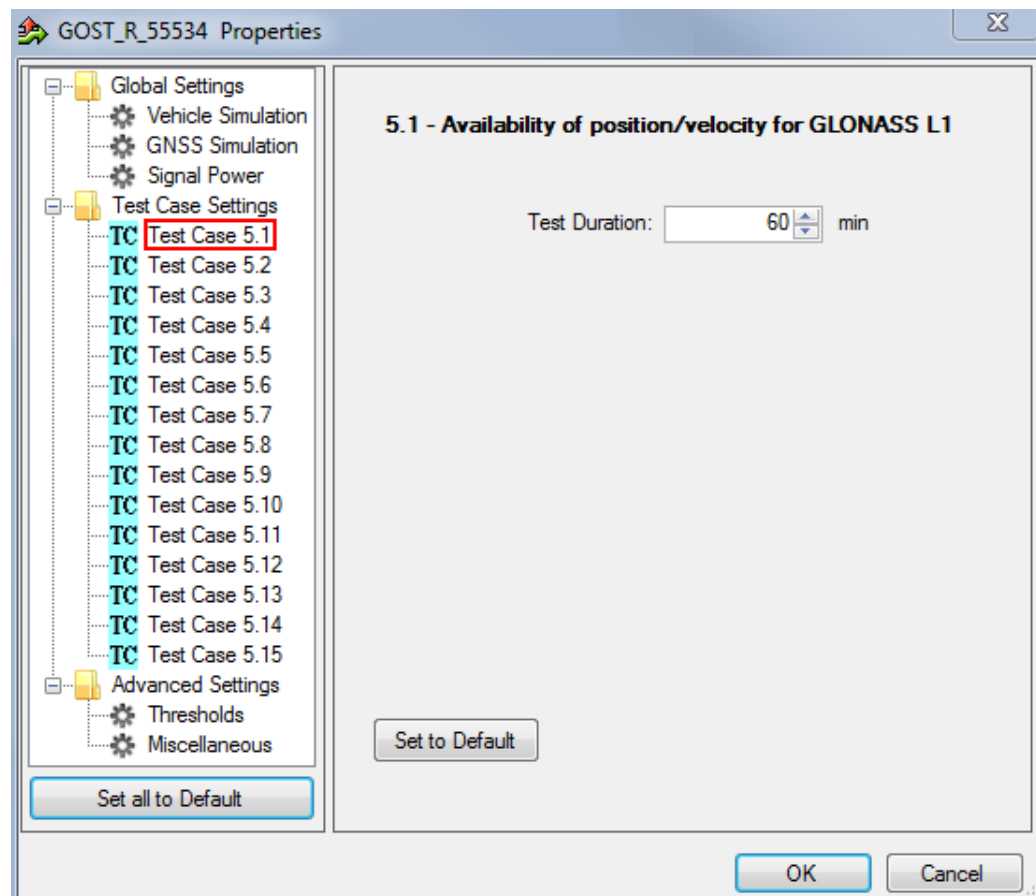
GOST_R_55534 Properties

Global Settings
Vehicle Simulation
GNSS Simulation
Signal Power
Test Case Settings
TC Test Case 5.1
TC Test Case 5.2
TC Test Case 5.3
TC Test Case 5.4
TC Test Case 5.5
TC Test Case 5.6
TC Test Case 5.7
TC Test Case 5.8
TC Test Case 5.9
TC Test Case 5.10
TC Test Case 5.11
TC Test Case 5.12
TC Test Case 5.13
TC Test Case 5.14
TC Test Case 5.15
Advanced Settings
Thresholds
Miscellaneous

Set all to Default

5.1 - Availability of position/velocity for GLONASS L1

Test Duration: 60 min

Set to Default

OK Cancel